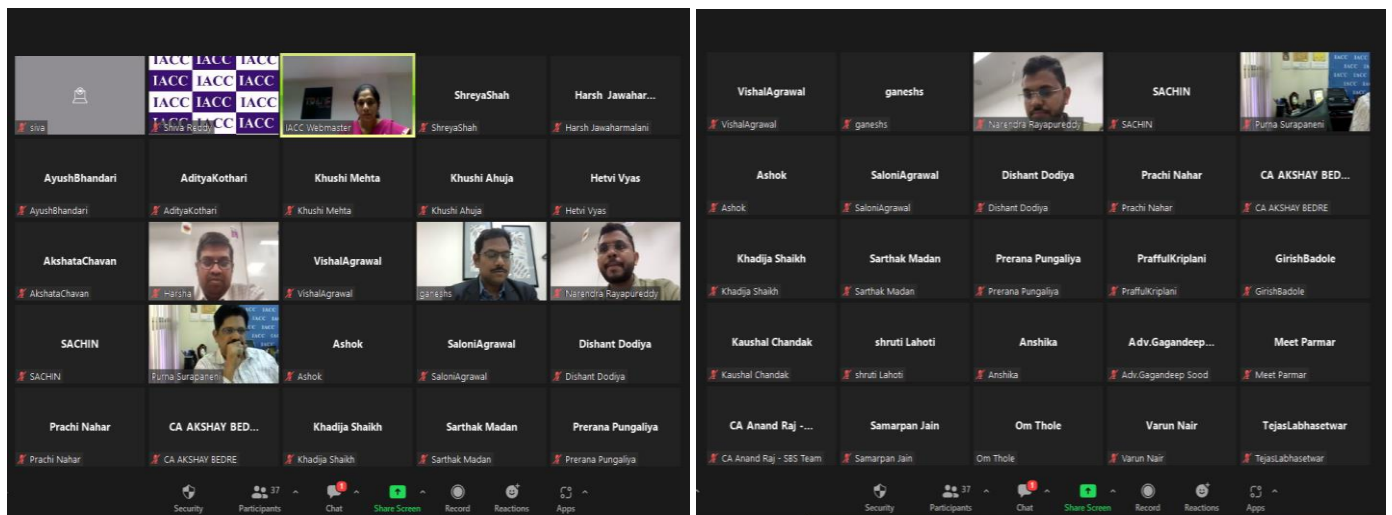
siva
IACC IACC IACC
IACC IACC IACC
IACC IACC IACC
IACC IACC IACC
Shiva Reddy
IACC Webmaster
ShreyaShah
ShreyaShah
Harsh Jawahar...
Harsh Jawaharmalani
AyushBhandari
AyushBhandari
AdityaKothari
AdityaKothari
Khushi Mehta
Khushi Mehta
Khushi Ahuja
Khushi Ahuja
Hetvi Vyas
Hetvi Vyas
AkshataChavan
AkshataChavan
Harsha
VishalAgrawal
VishalAgrawal
ganeshs
Narendra Rayapureddy
SACHIN
SACHIN
Purna Surapaneni
Ashok
Ashok
SaloniAgrawal
SaloniAgrawal
Dishant Dodiya
Dishant Dodiya
Prachi Nahar
Prachi Nahar
CA AKSHAY BED...
CA AKSHAY BEDRE
Khadija Shaikh
Khadija Shaikh
Sarthak Madan
Sarthak Madan
Prerana Pungaliya
Prerana Pungaliya
Security
Participants 37
Chat
Share Screen
Record
Reactions
Apps

VishalAgrawal
VishalAgrawal
ganeshs
ganeshs
Narendra Rayapureddy
SACHIN
SACHIN
Purna Surapaneni
Ashok
Ashok
SaloniAgrawal
SaloniAgrawal
Dishant Dodiya
Dishant Dodiya
Prachi Nahar
Prachi Nahar
CA AKSHAY BED...
CA AKSHAY BEDRE
Khadija Shaikh
Khadija Shaikh
Sarthak Madan
Sarthak Madan
Prerana Pungaliya
Prerana Pungaliya
PraffulKriplani
PraffulKriplani
GirishBadole
GirishBadole
Kaushal Chandak
Kaushal Chandak
shruti Lahoti
shruti Lahoti
Anshika
Anshika
Adv.Gagandeep...
Adv.Gagandeep Sood
Meet Parmar
Meet Parmar
CA Anand Raj -...
CA Anand Raj - SBS Team
Samarpan Jain
Samarpan Jain
Om Thole
Om Thole
Varun Nair
Varun Nair
TejasLabhasetwar
TejasLabhasetwar
Security
Participants 37
Chat
Share Screen
Record
Reactions
Apps